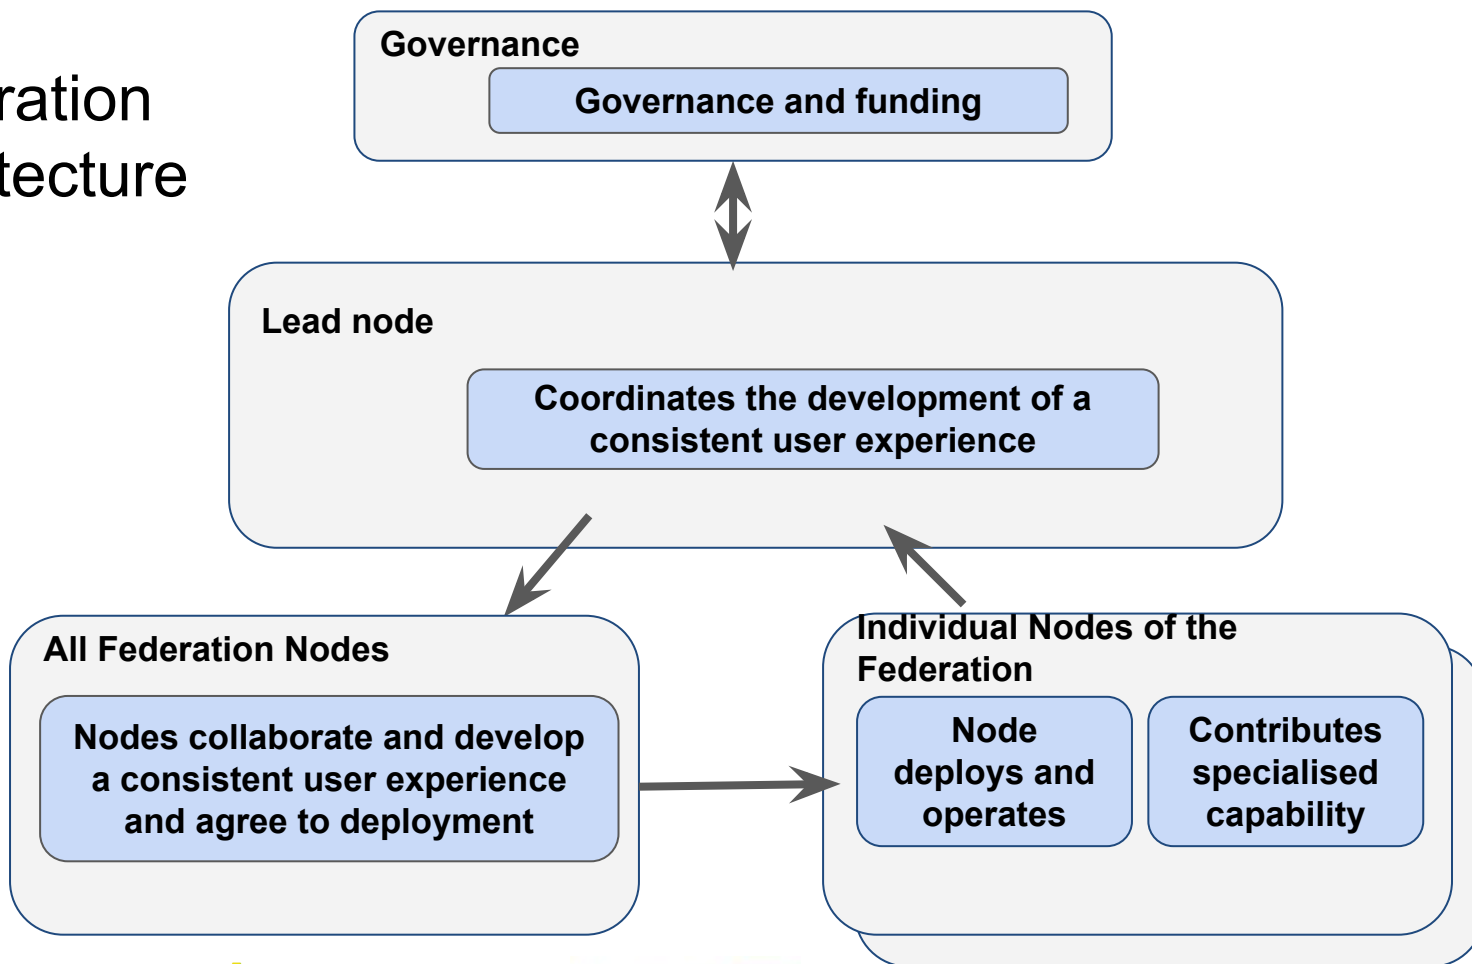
ration
tecture

Governance

Governance and funding

Lead node

Coordinates the development of a consistent user experience

All Federation Nodes

Nodes collaborate and develop a consistent user experience and agree to deployment

Individual Nodes of the Federation

Node deploys and operates

Contributes specialised capability